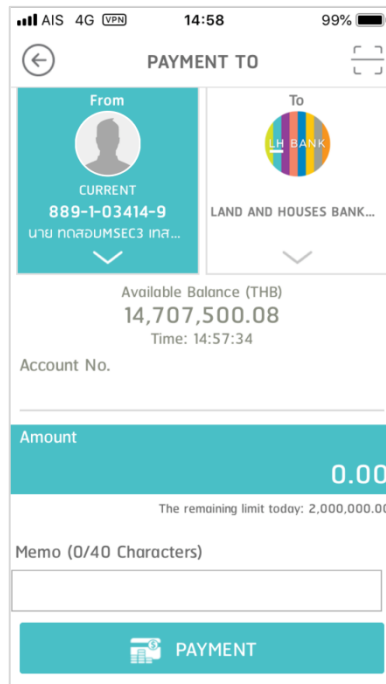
AIS 4G VPN 14:58 99%

PAYMENT TO

From

CURRENT
889-1-03414-9
นาย ทดสอบMSEC3 เทส...

To

LH BANK

LAND AND HOUSES BANK...

Available Balance (THB)
14,707,500.08
Time: 14:57:34

Account No.

Amount
0.00

The remaining limit today: 2,000,000.00

Memo (0/40 Characters)

PAYMENT